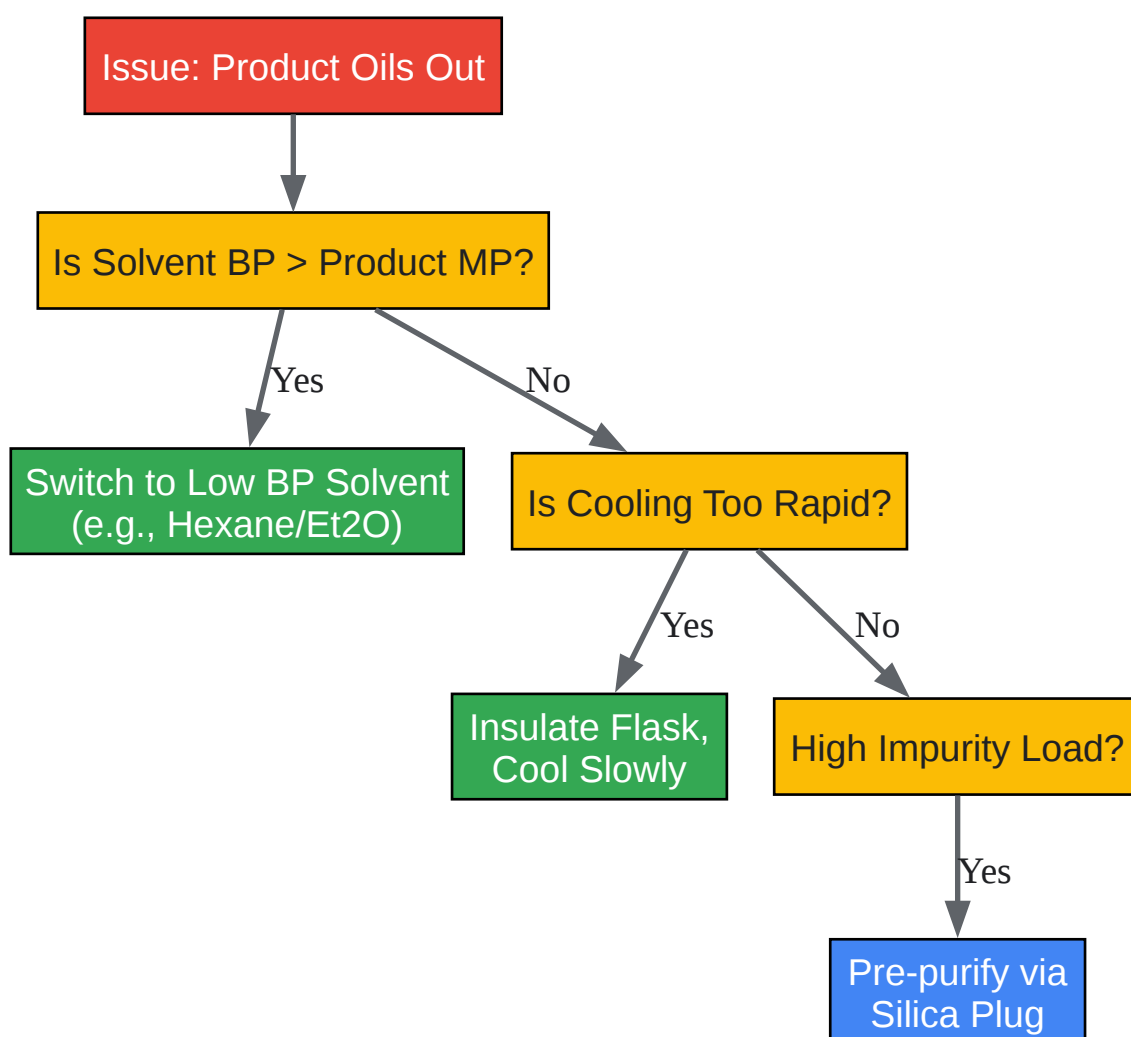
Issue: Product Oils Out

Is Solvent BP > Product MP?

Yes

No

Switch to Low BP Solvent (e.g., Hexane/Et2O)

Is Cooling Too Rapid?

Yes

No

Insulate Flask, Cool Slowly

High Impurity Load?

Yes

Pre-purify via Silica Plug